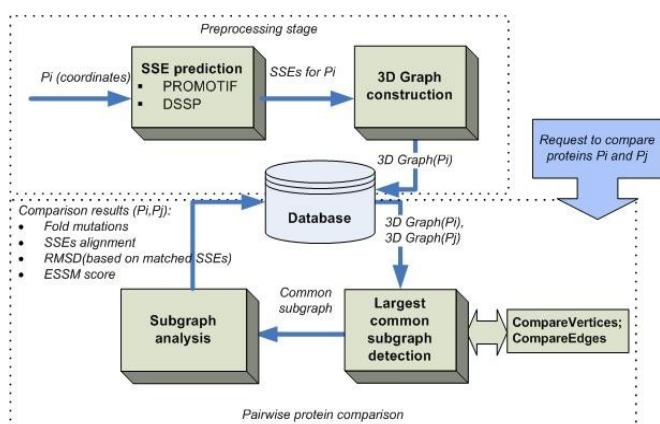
Preprocessing stage

Pi (coordinates)

SSE prediction
▪ PROMOTIF
▪ DSSP

SSEs for Pi

3D Graph construction

3D Graph(Pi)

Request to compare proteins Pi and Pj

Database

Comparison results (Pi,Pj):
• Fold mutations
• SSEs alignment
• RMSD(based on matched SSEs)
• ESSM score

3D Graph(Pi), 3D Graph(Pj)

Common subgraph

Subgraph analysis

Largest common subgraph detection

CompareVertices; CompareEdges

Pairwise protein comparison